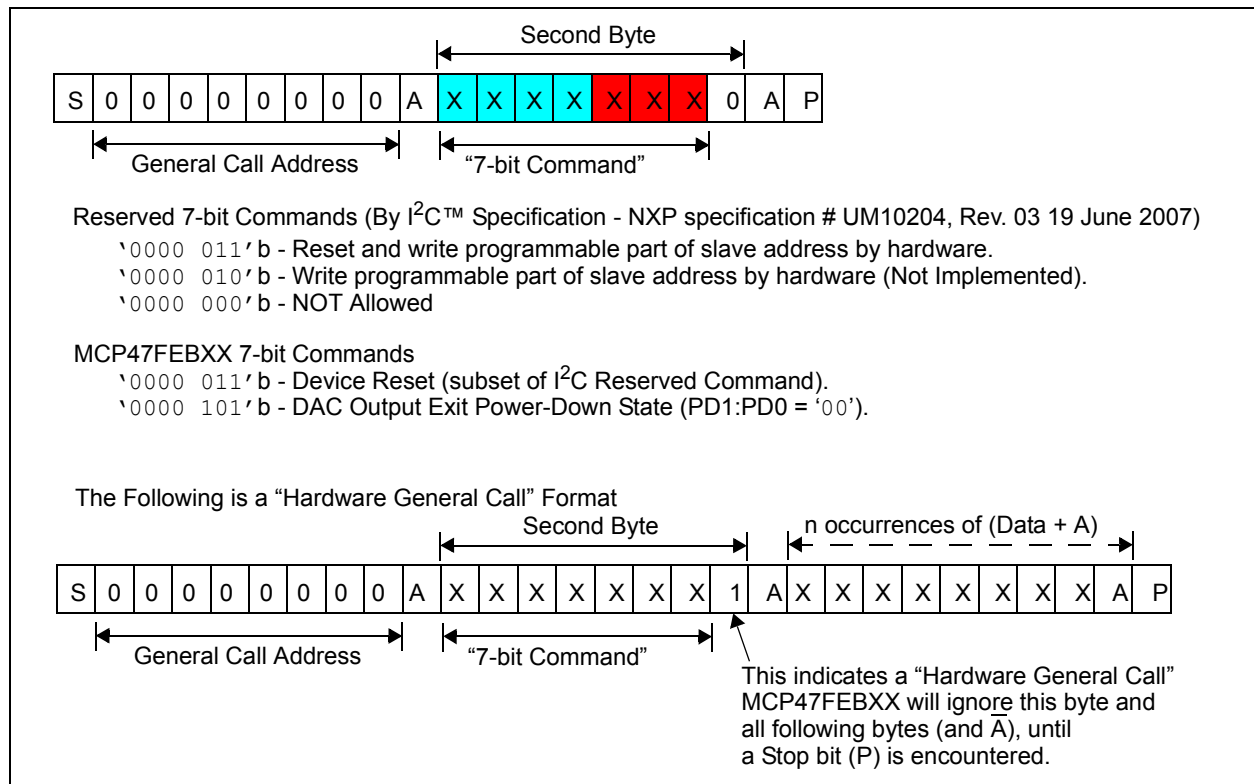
Second Byte

| S | 0 | 0 | 0 | 0 | 0 | 0 | 0 | 0 | A | X | X | X | X | X | X | X | 0 | A | P |
|---|---|---|---|---|---|---|---|---|---|---|---|---|---|---|---|---|---|---|---|

General Call Address

"7-bit Command"

Reserved 7-bit Commands (By I$^2$C™ Specification - NXP specification # UM10204, Rev. 03 19 June 2007)

'0000 011'b - Reset and write programmable part of slave address by hardware.

'0000 010'b - Write programmable part of slave address by hardware (Not Implemented).

'0000 000'b - NOT Allowed

MCP47FEBXX 7-bit Commands

'0000 011'b - Device Reset (subset of I$^2$C Reserved Command).

'0000 101'b - DAC Output Exit Power-Down State (PD1:PD0 = '00').

The Following is a "Hardware General Call" Format

Second Byte

n occurrences of (Data + A)

| S | 0 | 0 | 0 | 0 | 0 | 0 | 0 | 0 | A | X | X | X | X | X | X | X | 1 | A | X | X | X | X | X | X | X | X | A | P |
|---|---|---|---|---|---|---|---|---|---|---|---|---|---|---|---|---|---|---|---|---|---|---|---|---|---|---|---|---|

General Call Address

"7-bit Command"

This indicates a "Hardware General Call" MCP47FEBXX will ignore this byte and all following bytes (and $\overline{A}$), until a Stop bit (P) is encountered.